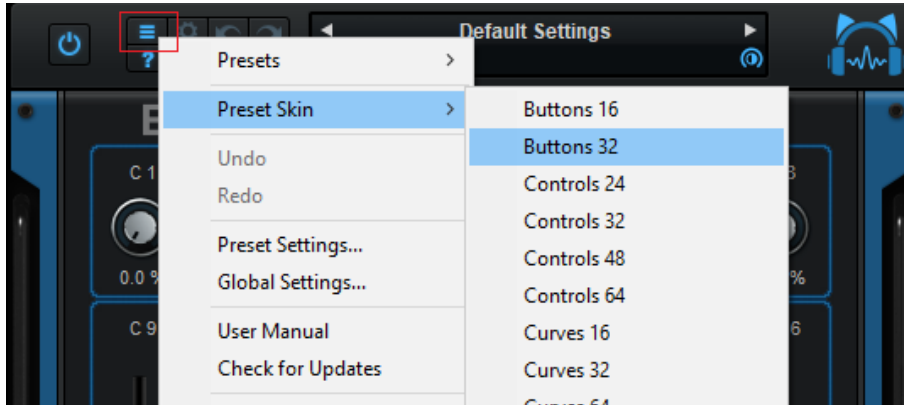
?

Default Settings

Presets

Preset Skin

Undo

Redo

Preset Settings...

Global Settings...

User Manual

Check for Updates

Buttons 16

Buttons 32

Controls 24

Controls 32

Controls 48

Controls 64

Curves 16

Curves 32

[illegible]

E

C 1

0.0 %

C 9

3

%

6